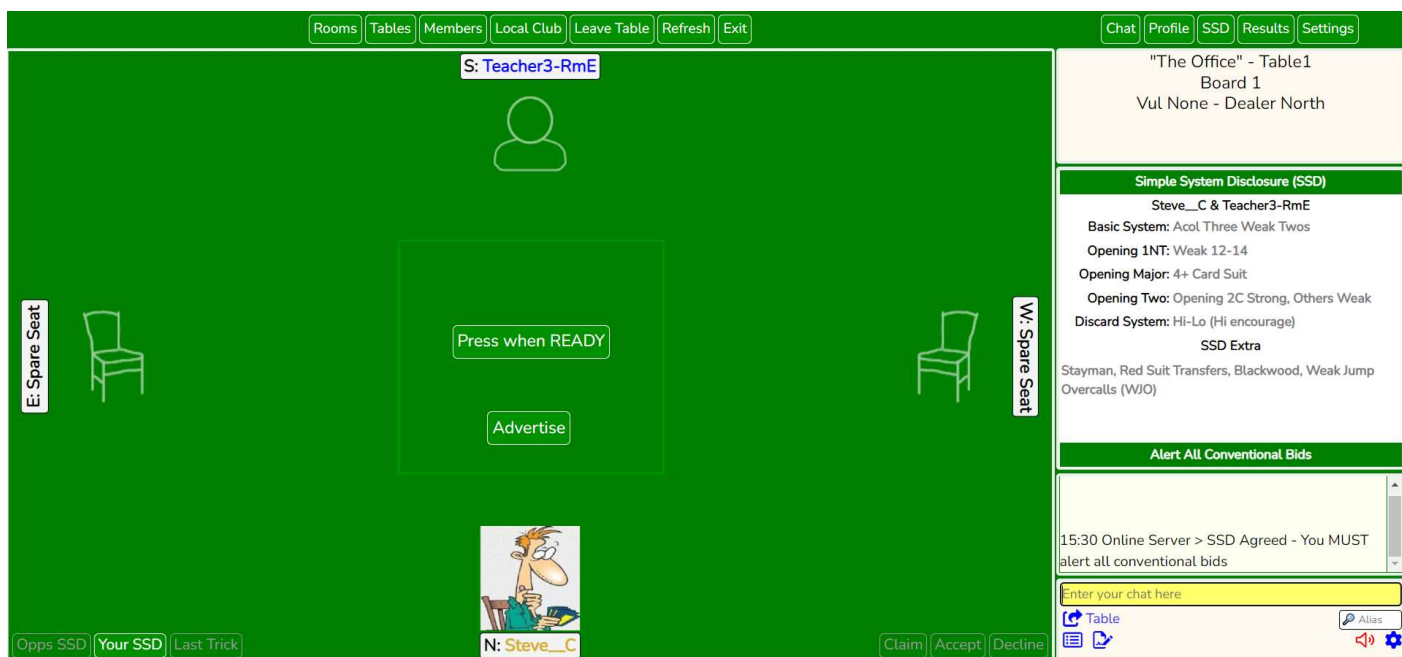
Rooms Tables Members Local Club Leave Table Refresh Exit

Chat Profile SSD Results Settings

S: Teacher3-RmE

"The Office" - Table1
Board 1
Vul None - Dealer North

Simple System Disclosure (SSD)

Steve__C & Teacher3-RmE

Basic System: Acol Three Weak Twos

Opening 1NT: Weak 12-14

Opening Major: 4+ Card Suit

Opening Two: Opening 2C Strong, Others Weak

Discard System: Hi-Lo (Hi encourage)

SSD Extra

Stayman, Red Suit Transfers, Blackwood, Weak Jump Overcalls (WJO)

Alert All Conventional Bids

E: Spare Seat

Press when READY

Advertise

W: Spare Seat

15:30 Online Server > SSD Agreed - You MUST alert all conventional bids

Enter your chat here

Table

Alias

Opps SSD Your SSD Last Trick

N: Steve__C

Claim Accept Decline